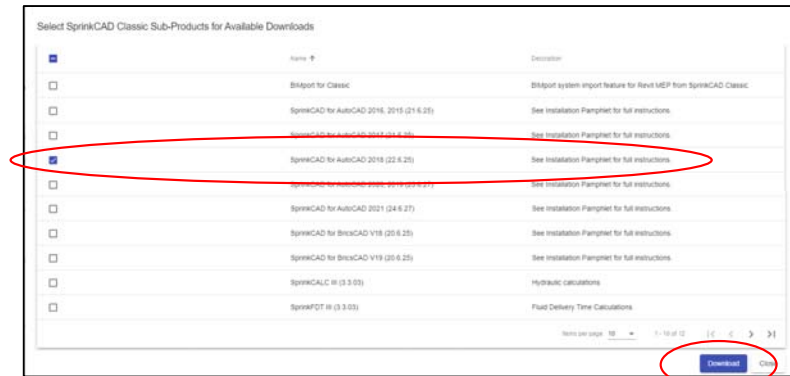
Select SprinkCAD Classic Sub-Products for Available Downloads

| | Name ↑ | Description |
|---|---|---|
| | BIMport for Classic | BIMport system import feature for Revit MEP from SprinkCAD Classic |
| | SprinkCAD for AutoCAD 2016, 2015 (21.6.25) | See Installation Pamphlet for full instructions. |
| | SprinkCAD for AutoCAD 2017 (21.6.25) | See Installation Pamphlet for full instructions. |
| | SprinkCAD for AutoCAD 2018 (22.6.25) | See Installation Pamphlet for full instructions. |
| | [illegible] | See Installation Pamphlet for full instructions. |
| | SprinkCAD for AutoCAD 2021 (24.6.27) | See Installation Pamphlet for full instructions. |
| | SprinkCAD for BricsCAD V18 (20.6.25) | See Installation Pamphlet for full instructions. |
| | SprinkCAD for BricsCAD V19 (20.6.25) | See Installation Pamphlet for full instructions. |
| | SprinkCALC III (3.3.03) | Hydraulic calculations |
| | SprinkFDT III (3.3.03) | Fluid Delivery Time Calculations |

Items per page: 10 1 - 10 of 12 |< < > >|

Download Close